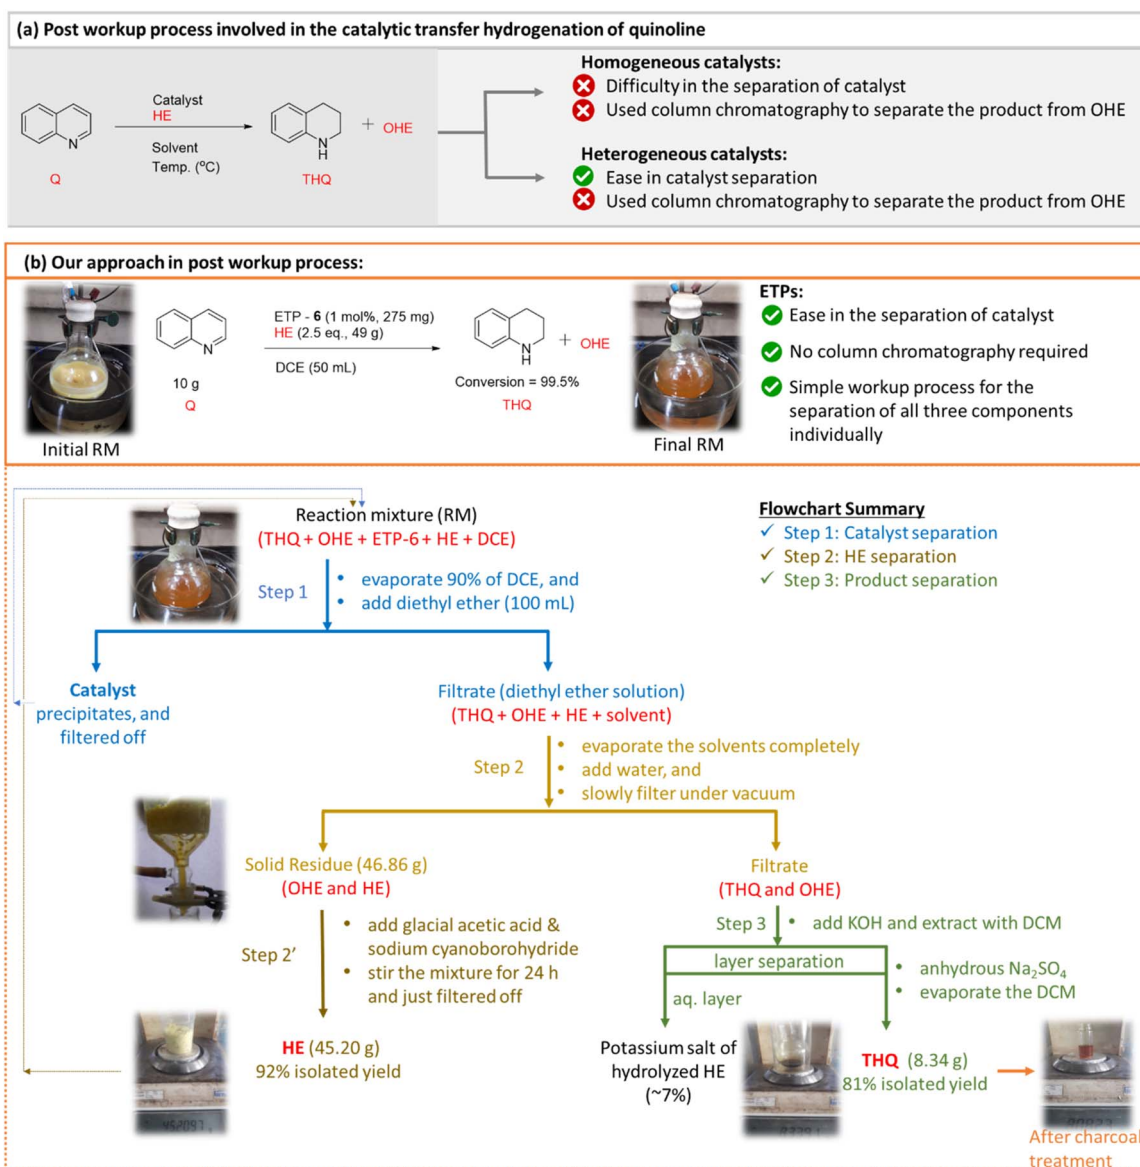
(a) Post workup process involved in the catalytic transfer hydrogenation of quinoline

Catalyst
HE
Solvent
Temp. (°C)

N
Q

N
H
THQ

+ OHE

Homogeneous catalysts:
Difficulty in the separation of catalyst
Used column chromatography to separate the product from OHE

Heterogeneous catalysts:
Ease in catalyst separation
Used column chromatography to separate the product from OHE

(b) Our approach in post workup process:

Initial RM

N
10 g
Q

ETP - 6 (1 mol%, 275 mg)
HE (2.5 eq., 49 g)
DCE (50 mL)

N
H
+ OHE
Conversion = 99.5%
THQ

Final RM

ETPs:
Ease in the separation of catalyst
No column chromatography required
Simple workup process for the separation of all three components individually

Reaction mixture (RM)
(THQ + OHE + ETP-6 + HE + DCE)

Step 1
• evaporate 90% of DCE, and
• add diethyl ether (100 mL)

Flowchart Summary
✓ Step 1: Catalyst separation
✓ Step 2: HE separation
✓ Step 3: Product separation

Catalyst
precipitates, and filtered off

Filtrate (diethyl ether solution)
(THQ + OHE + HE + solvent)

Step 2
• evaporate the solvents completely
• add water, and
• slowly filter under vacuum

Solid Residue (46.86 g)
(OHE and HE)

Step 2'
• add glacial acetic acid & sodium cyanoborohydride
• stir the mixture for 24 h and just filtered off

HE (45.20 g)
92% isolated yield

Filtrate
(THQ and OHE)

Step 3
• add KOH and extract with DCM

layer separation
• anhydrous $Na_2SO_4$
• evaporate the DCM

aq. layer

Potassium salt of hydrolyzed HE
(~7%)

THQ (8.34 g)
81% isolated yield

After charcoal treatment